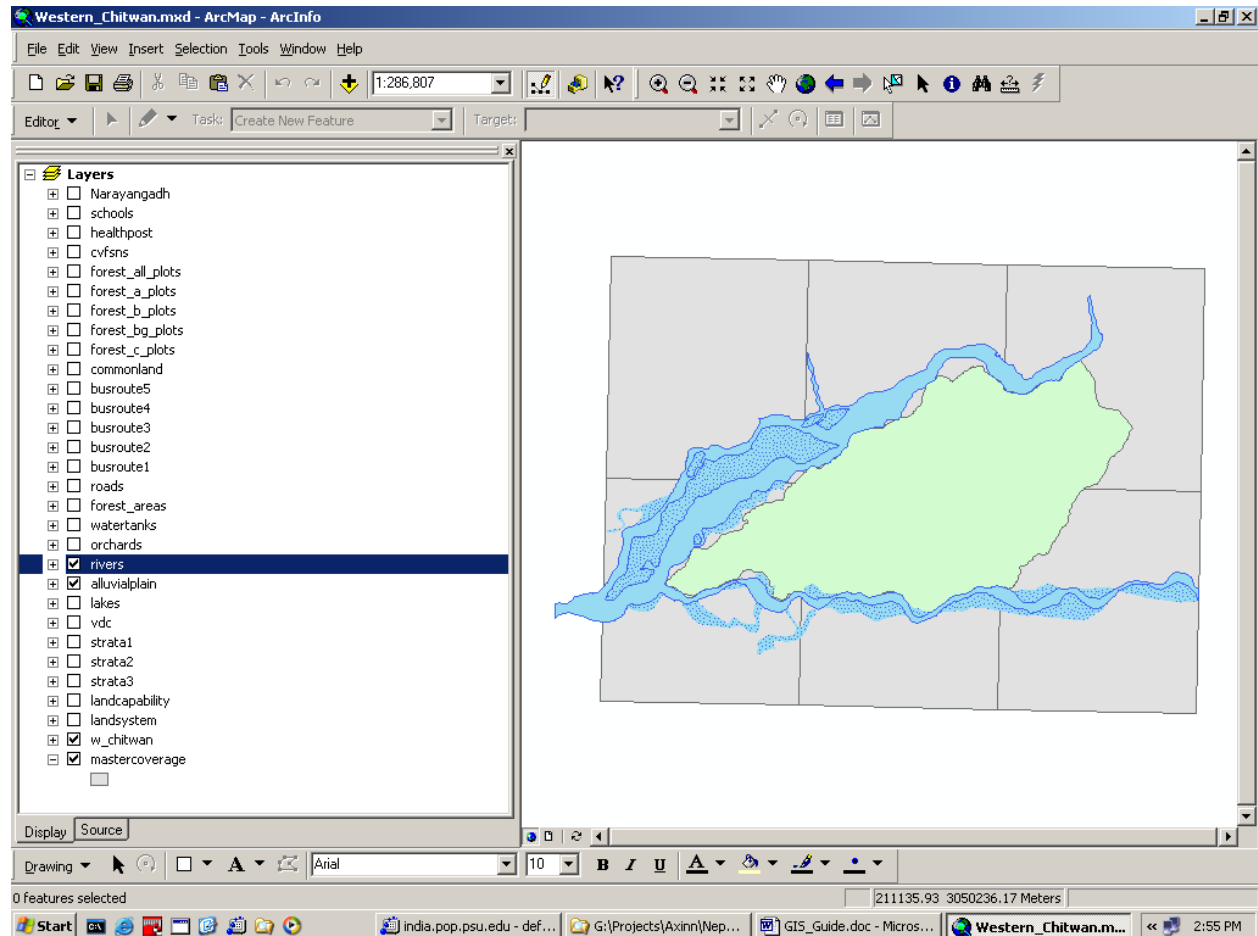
Western_Chitwan.mxd - ArcMap - ArcInfo

File Edit View Insert Selection Tools Window Help

1:286,807

Editor Task: Create New Feature Target:

Layers
Narayangadh
schools
healthpost
cvfsns
forest_all_plots
forest_a_plots
forest_b_plots
forest_bg_plots
forest_c_plots
commonland
busroute5
busroute4
busroute3
busroute2
busroute1
roads
forest_areas
watertanks
orchards
rivers
alluvialplain
lakes
vdc
strata1
strata2
strata3
landcapability
landsystem
w_chitwan
mastercoverage

Display Source

Drawing Arial 10 B I U A

0 features selected

211135.93 3050236.17 Meters

Start india.pop.psu.edu - def... G:\Projects\Axinn\Nep... GIS_Guide.doc - Micros... Western_Chitwan.m... 2:55 PM